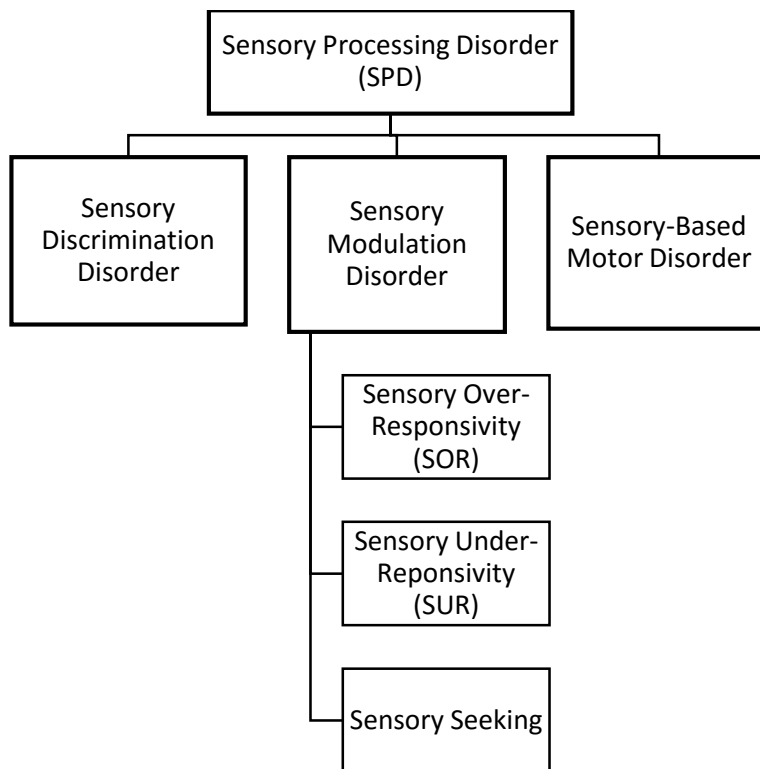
Sensory Processing Disorder (SPD)

Sensory Discrimination Disorder

Sensory Modulation Disorder

Sensory-Based Motor Disorder

Sensory Over-Responsivity (SOR)

Sensory Under-Reponsivity (SUR)

Sensory Seeking